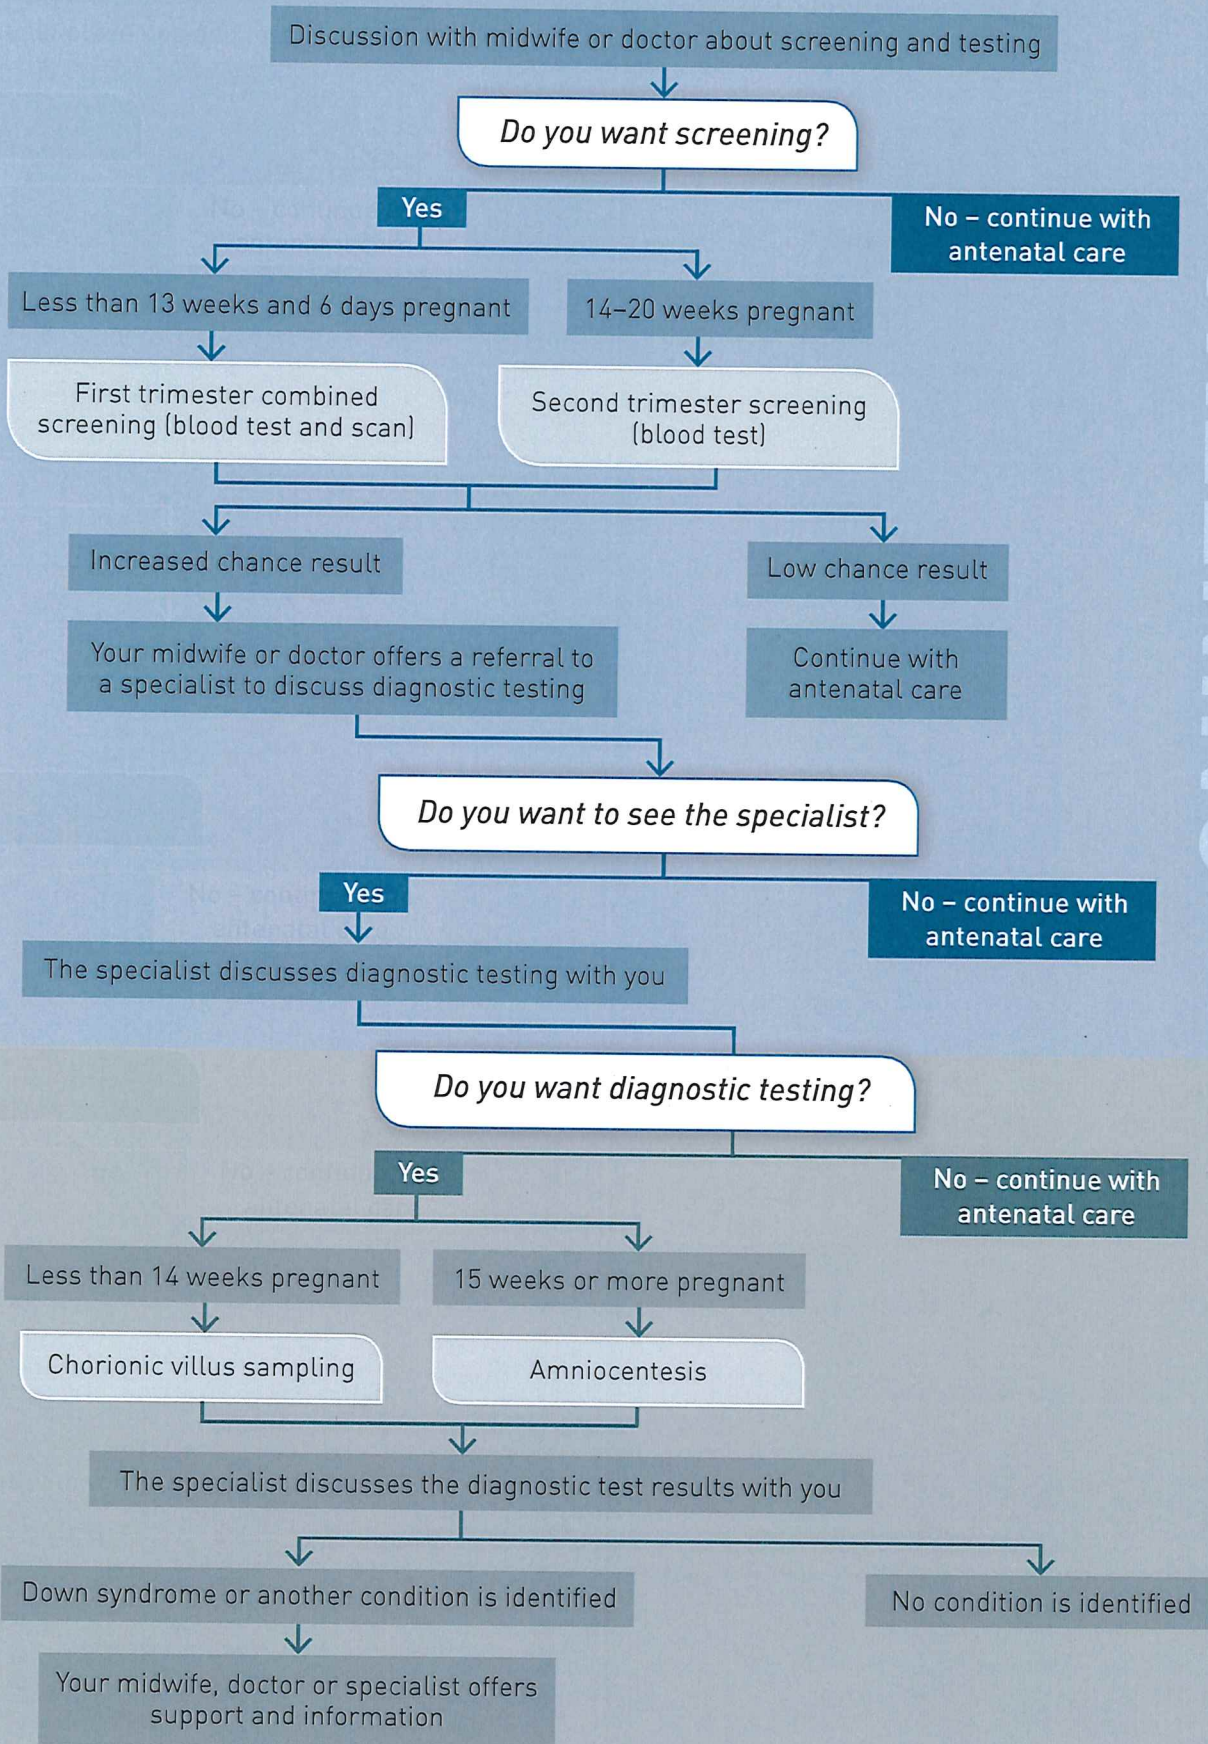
Discussion with midwife or doctor about screening and testing

Do you want screening?

Yes

No – continue with antenatal care

Less than 13 weeks and 6 days pregnant

14–20 weeks pregnant

First trimester combined screening (blood test and scan)

Second trimester screening (blood test)

Increased chance result

Low chance result

Your midwife or doctor offers a referral to a specialist to discuss diagnostic testing

Continue with antenatal care

Do you want to see the specialist?

Yes

No – continue with antenatal care

The specialist discusses diagnostic testing with you

Do you want diagnostic testing?

Yes

No – continue with antenatal care

Less than 14 weeks pregnant

15 weeks or more pregnant

Chorionic villus sampling

Amniocentesis

The specialist discusses the diagnostic test results with you

Down syndrome or another condition is identified

No condition is identified

Your midwife, doctor or specialist offers support and information